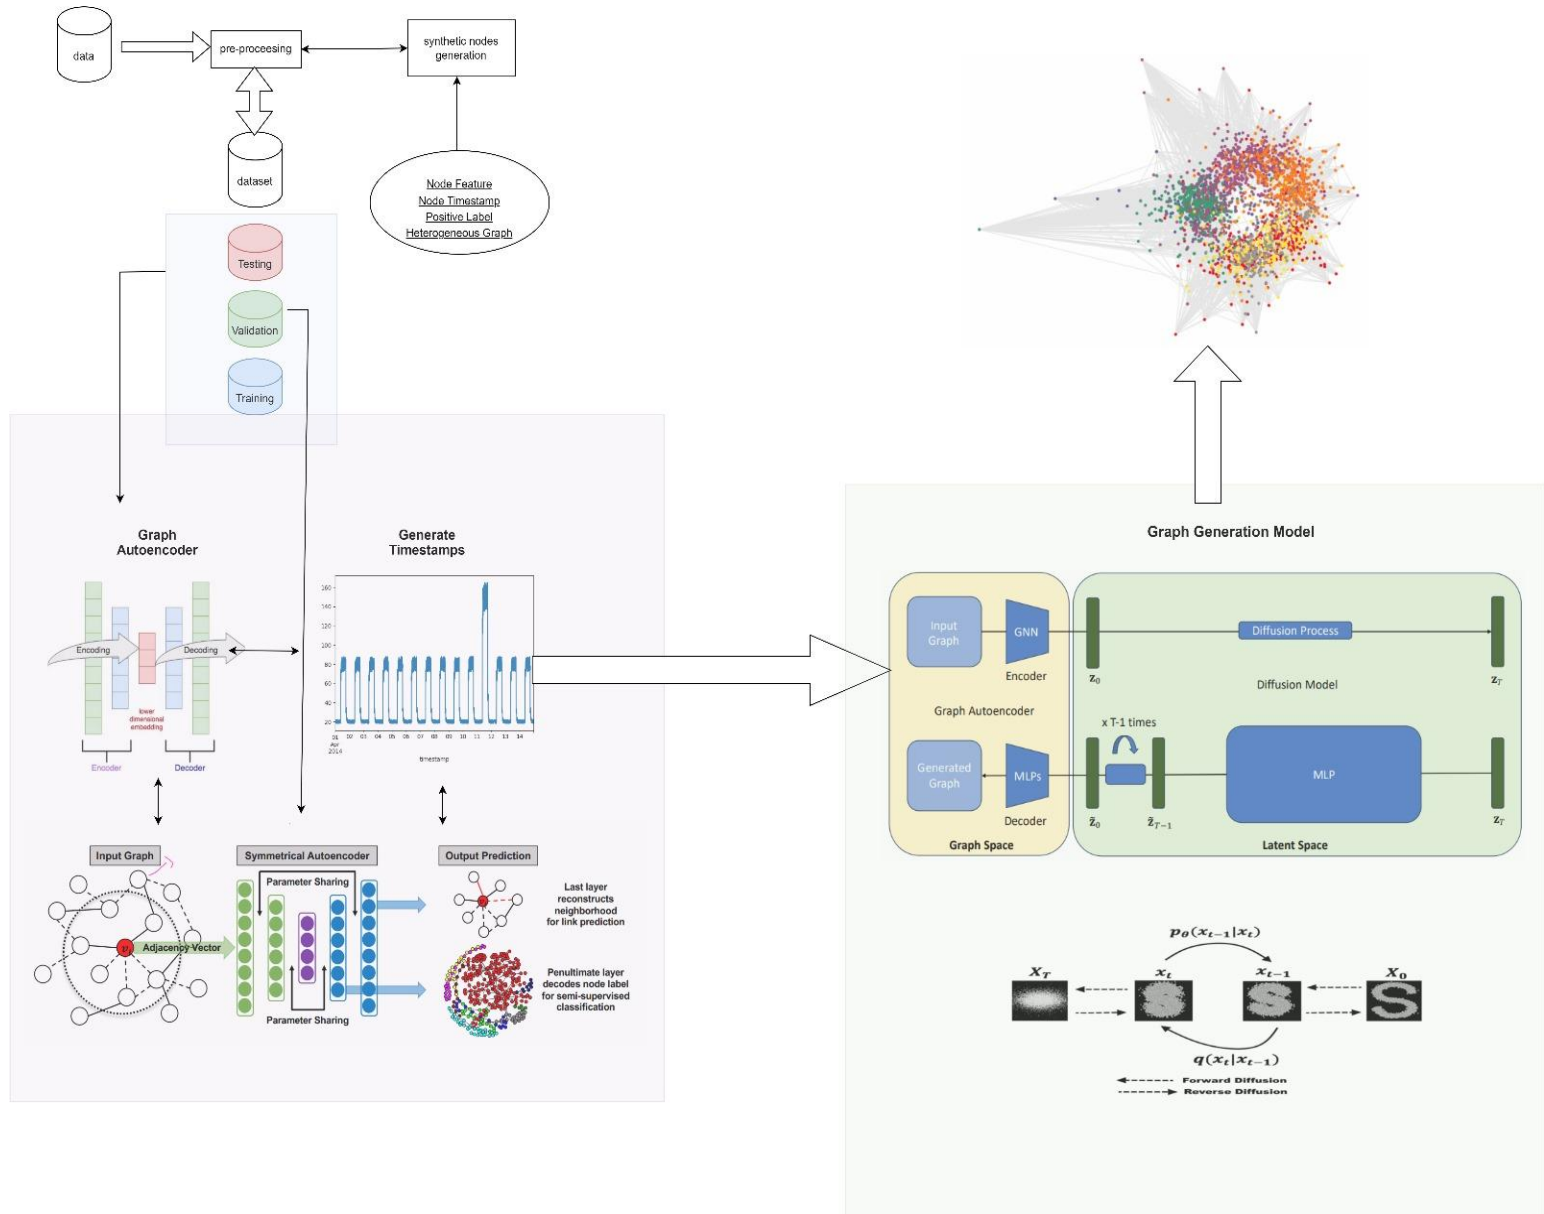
data

pre-processing

synthetic nodes generation

dataset

Node Feature
Node Timestamp
Positive Label
Heterogeneous Graph

Testing

Validation

Training

Graph Autoencoder

Encoding

Decoding

lower dimensional embedding

Encoder

Decoder

Generate Timestamps

160
140
120
100
80
60
40
20

26 Apr 2014 02 03 04 05 06 07 08 09 10 11 12 13 14

timestamp

Input Graph

Adjacency Vector

Symmetrical Autoencoder

Parameter Sharing

Parameter Sharing

Output Prediction

Last layer reconstructs neighborhood for link prediction

Penultimate layer decodes node label for semi-supervised classification

Graph Generation Model

Input Graph

GNN

Encoder

Graph Autoencoder

Generated Graph

MLPs

Decoder

Graph Space

$\mathbf{z}_0$

Diffusion Process

Diffusion Model

$\mathbf{z}_T$

x T-1 times

MLP

$\tilde{\mathbf{z}}_0$

$\tilde{\mathbf{z}}_{T-1}$

$\mathbf{z}_T$

Latent Space

$p_\theta(x_{t-1}|x_t)$

$X_T$

$x_t$

$x_{t-1}$

$X_0$

$q(x_t|x_{t-1})$

Forward Diffusion
Reverse Diffusion